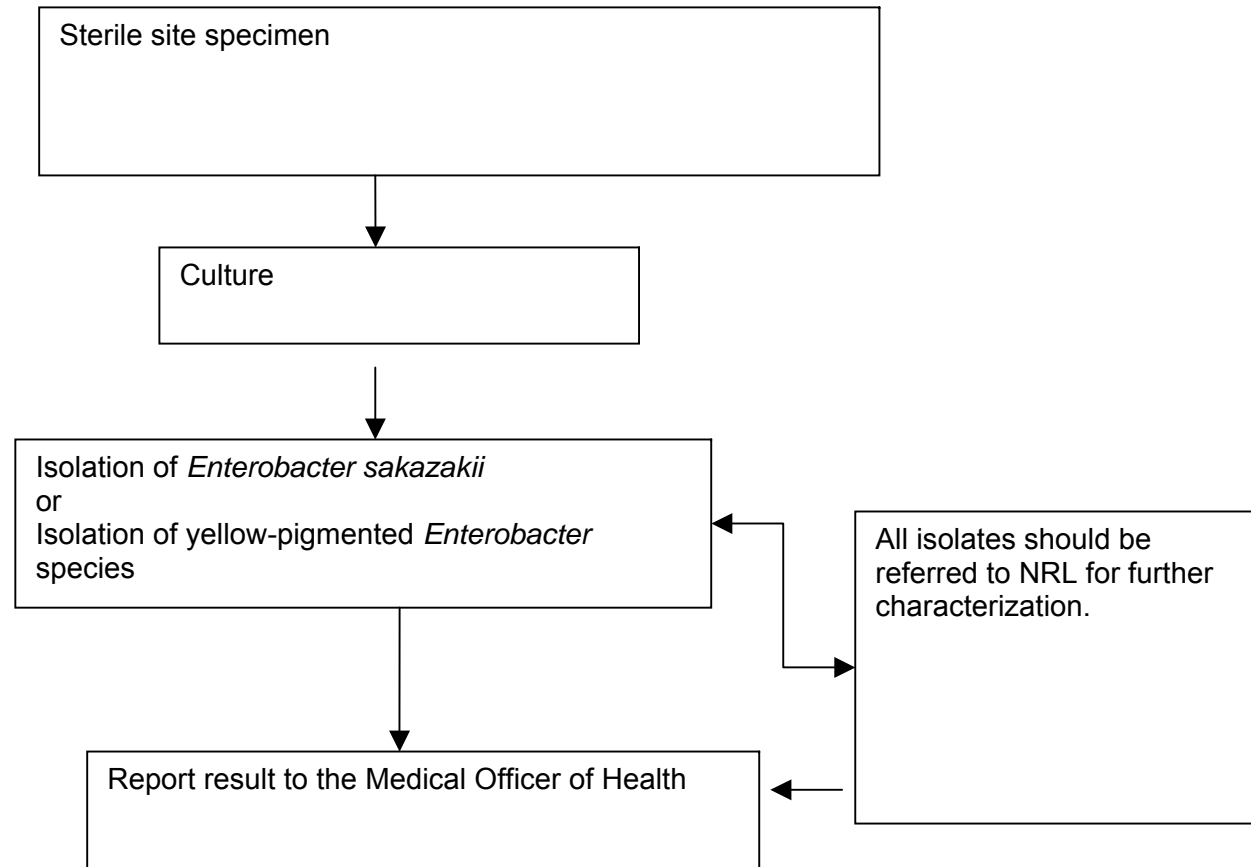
Sterile site specimen

Culture

Isolation of Enterobacter sakazakii
or
Isolation of yellow-pigmented Enterobacter species

All isolates should be referred to NRL for further characterization.

Report result to the Medical Officer of Health